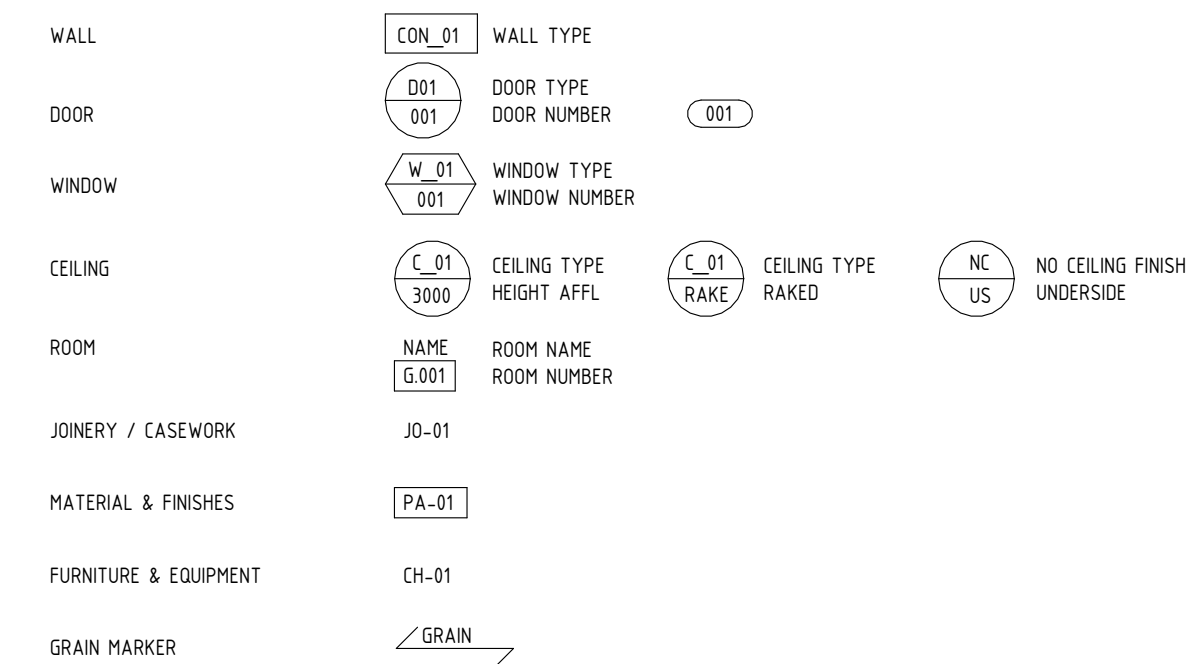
WALL CON_01 WALL TYPE

DOOR D01 001 DOOR TYPE DOOR NUMBER 001

WINDOW W_01 001 WINDOW TYPE WINDOW NUMBER

CEILING C_01 3000 CEILING TYPE HEIGHT AFFL C_01 RAKE CEILING TYPE RAKED NC US NO CEILING FINISH UNDERSIDE

ROOM NAME G.001 ROOM NAME ROOM NUMBER

JOINERY / CASEWORK JO-01

MATERIAL & FINISHES PA-01

FURNITURE & EQUIPMENT CH-01

GRAIN MARKER GRAIN